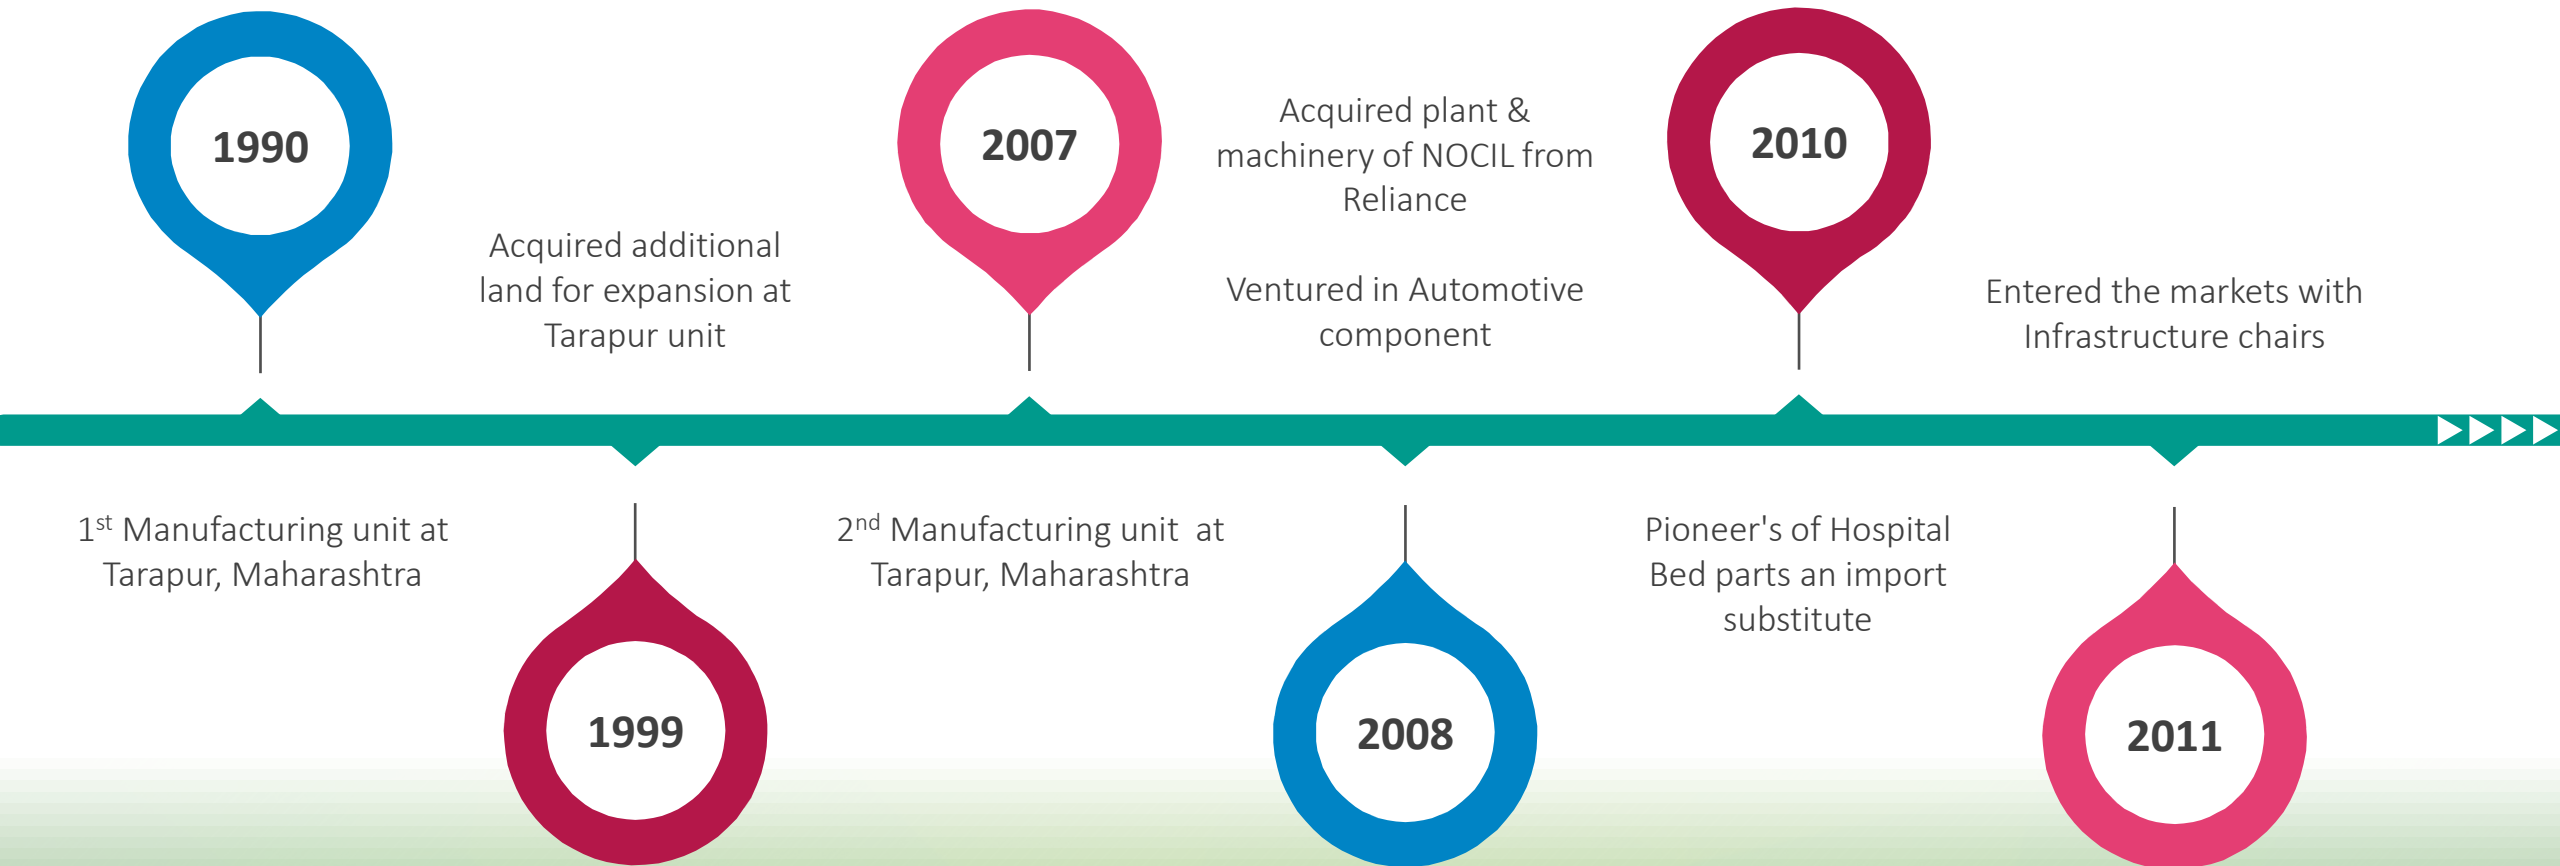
1990

$1^{st}$ Manufacturing unit at Tarapur, Maharashtra

Acquired additional land for expansion at Tarapur unit

1999

2007

$2^{nd}$ Manufacturing unit at Tarapur, Maharashtra

Acquired plant & machinery of NOCIL from Reliance

Ventured in Automotive component

2008

2010

Pioneer's of Hospital Bed parts an import substitute

Entered the markets with Infrastructure chairs

2011